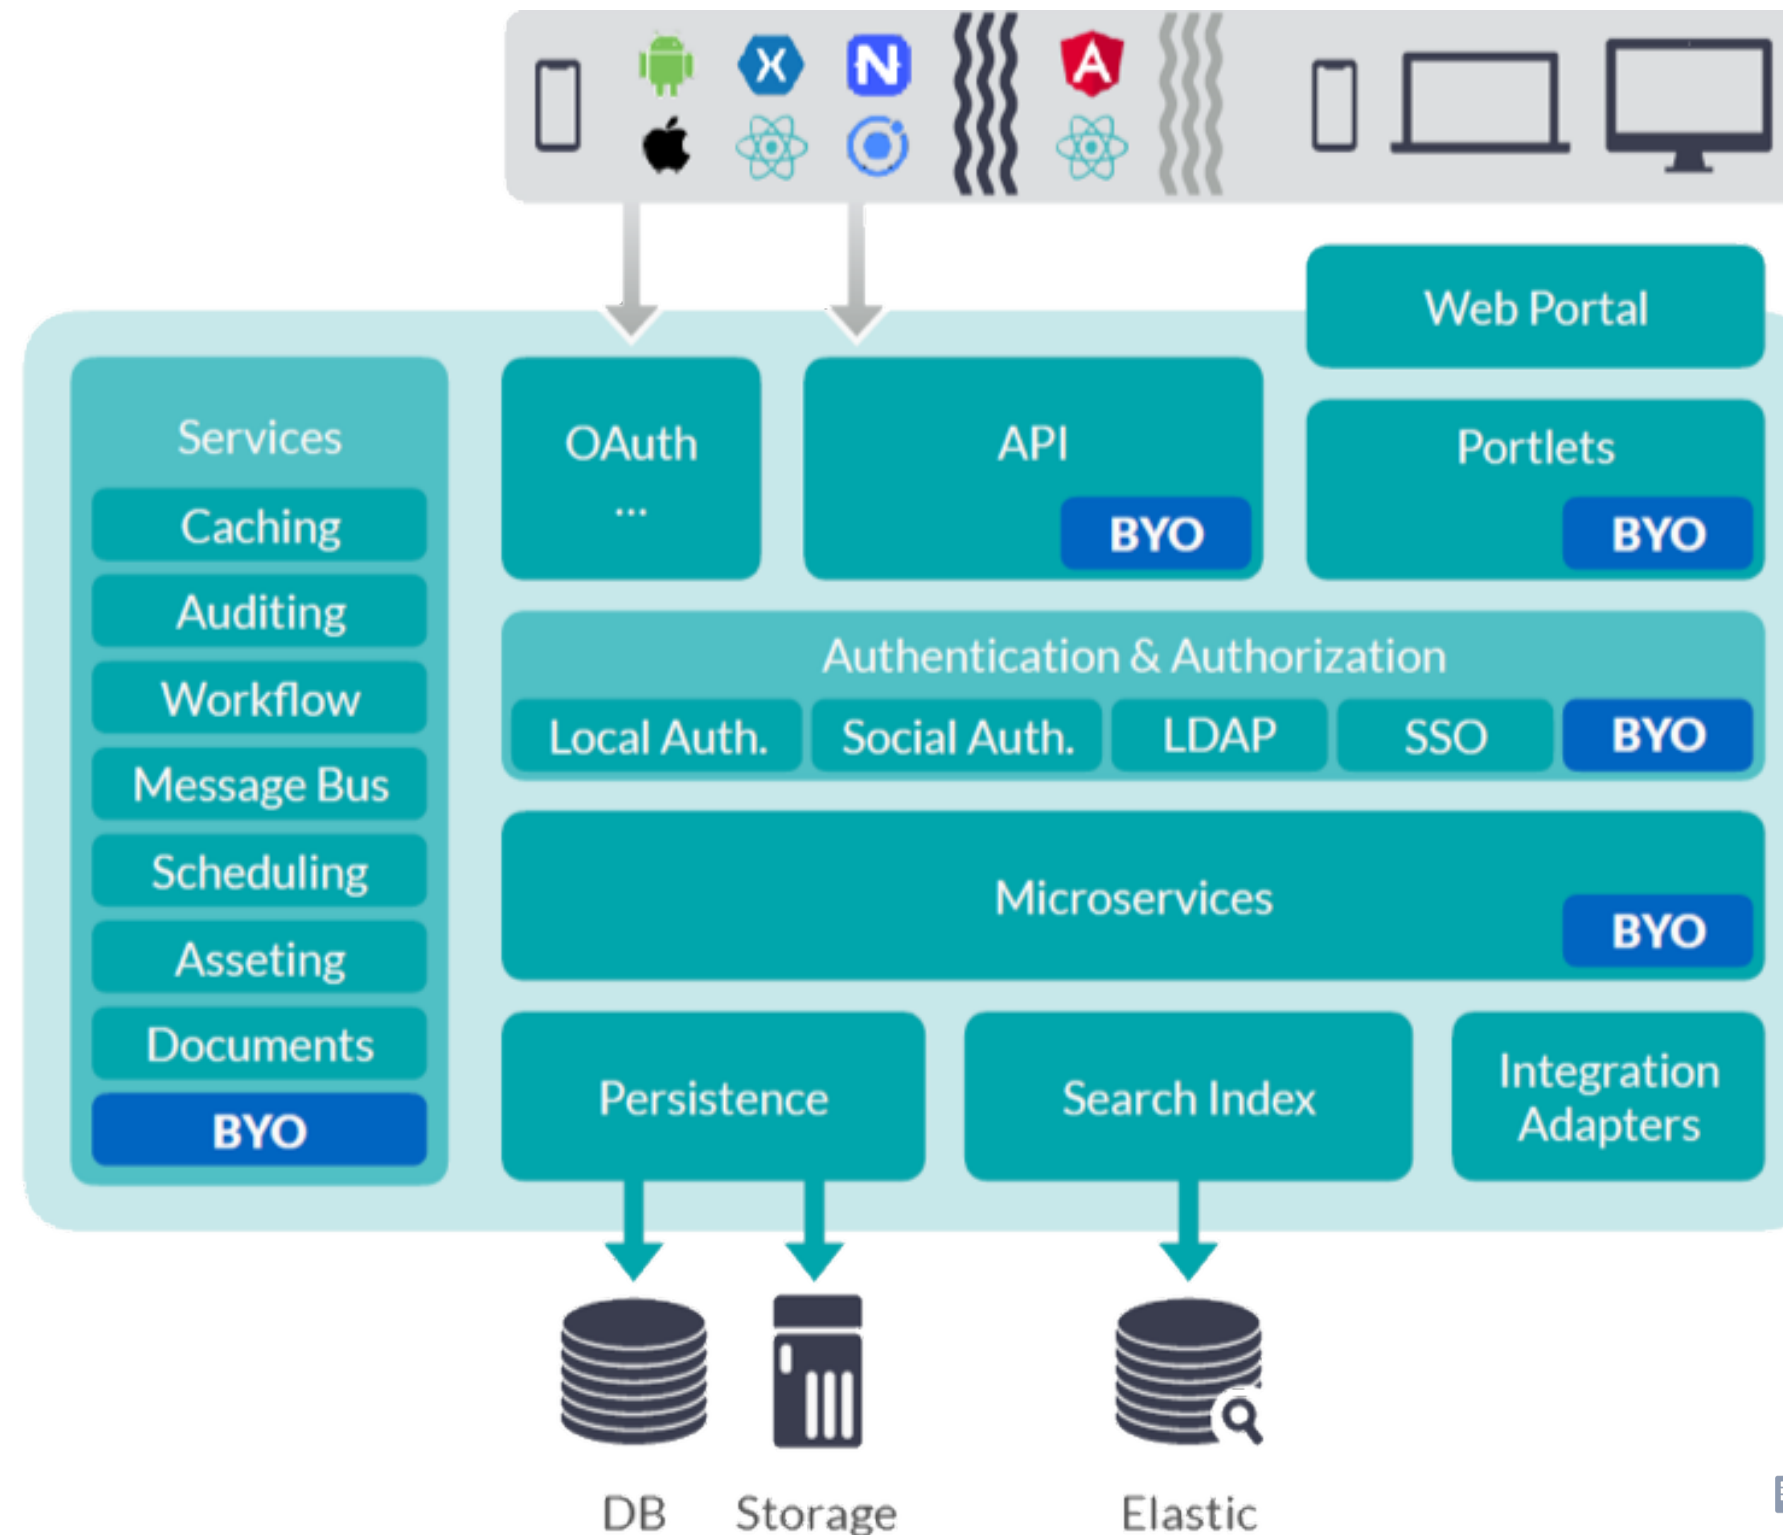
Web Portal

Services
Caching
Auditing
Workflow
Message Bus
Scheduling
Asseting
Documents
BYO

OAuth
...

API
BYO

Portlets
BYO

Authentication & Authorization
Local Auth.
Social Auth.
LDAP
SSO
BYO

Microservices
BYO

Persistence

Search Index

Integration Adapters

DB
Storage
Elastic